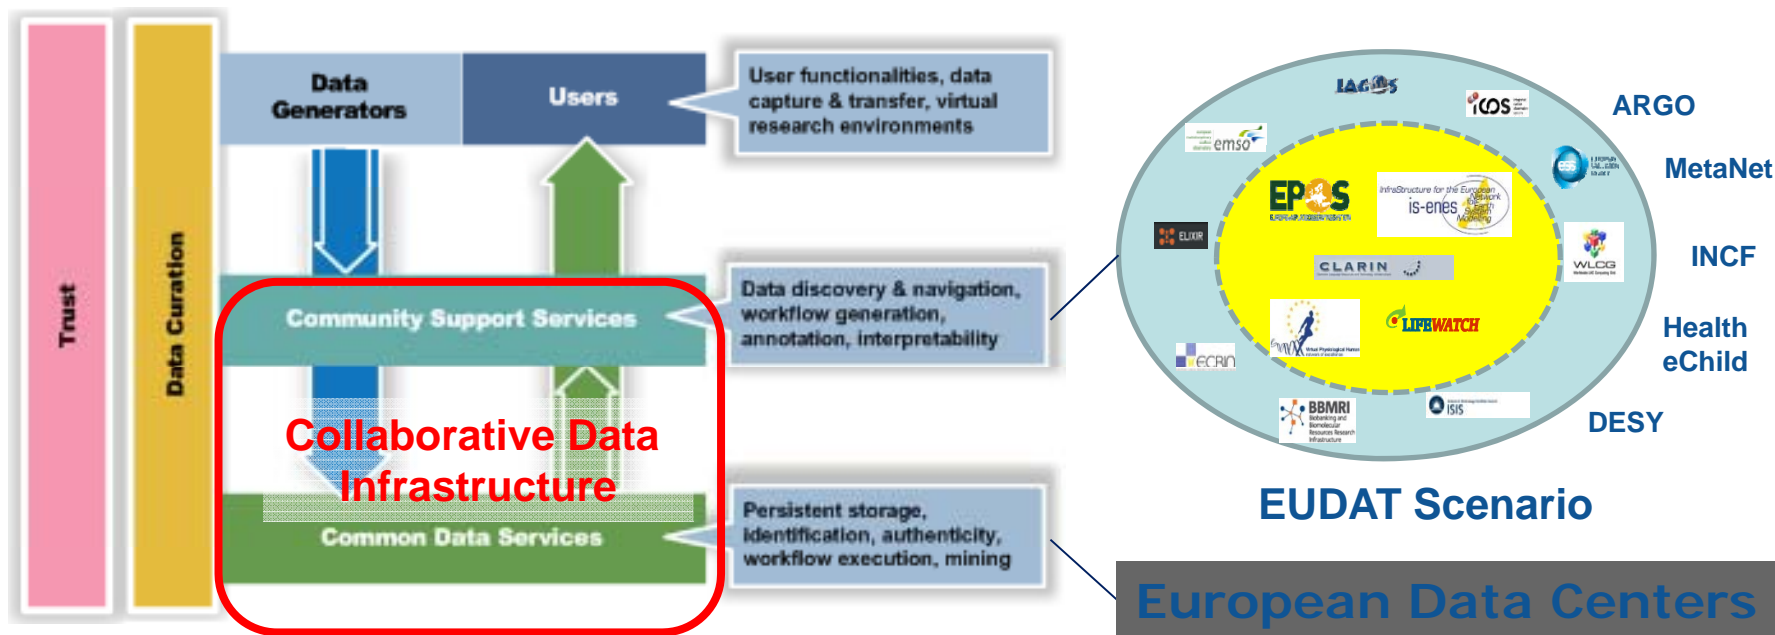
Trust

Data Curation

Data Generators

Users

User functionalities, data capture & transfer, virtual research environments

Community Support Services

Data discovery & navigation, workflow generation, annotation, interpretability

Collaborative Data Infrastructure

Common Data Services

Persistent storage, identification, authenticity, workflow execution, mining

IAGOS

ICOS

emso

EPOS

is-enes

ELIXIR

CLARIN

WLCG

LIFEWATCH

ECRIN

BBMRI

ISIS

ARGO

MetaNet

INCF

Health eChild

DESY

EUDAT Scenario

European Data Centers